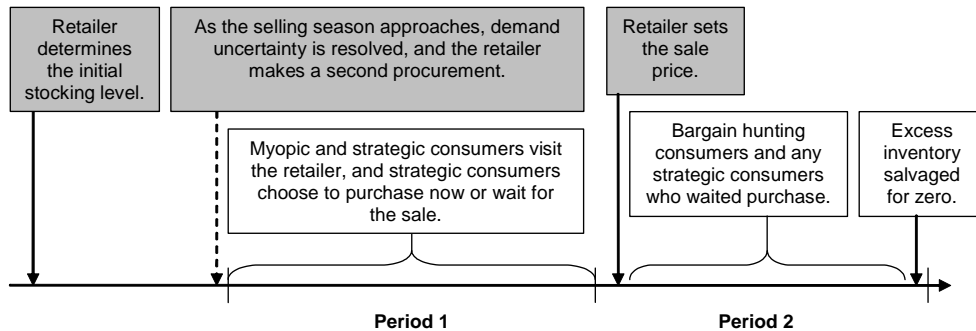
Retailer determines the initial stocking level.

As the selling season approaches, demand uncertainty is resolved, and the retailer makes a second procurement.

Retailer sets the sale price.

Myopic and strategic consumers visit the retailer, and strategic consumers choose to purchase now or wait for the sale.

Bargain hunting consumers and any strategic consumers who waited purchase.

Excess inventory salvaged for zero.

Period 1

Period 2